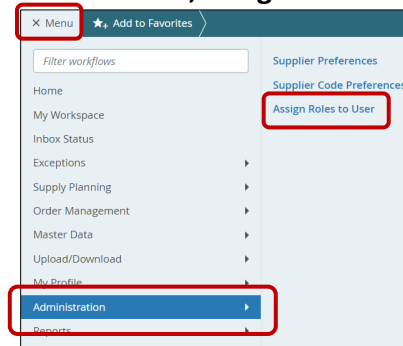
× Menu
Add to Favorites

Filter workflows
Home
My Workspace
Inbox Status
Exceptions
Supply Planning
Order Management
Master Data
Upload/Download
My Profile
Administration
Reports

Supplier Preferences
Supplier Code Preferences
Assign Roles to User